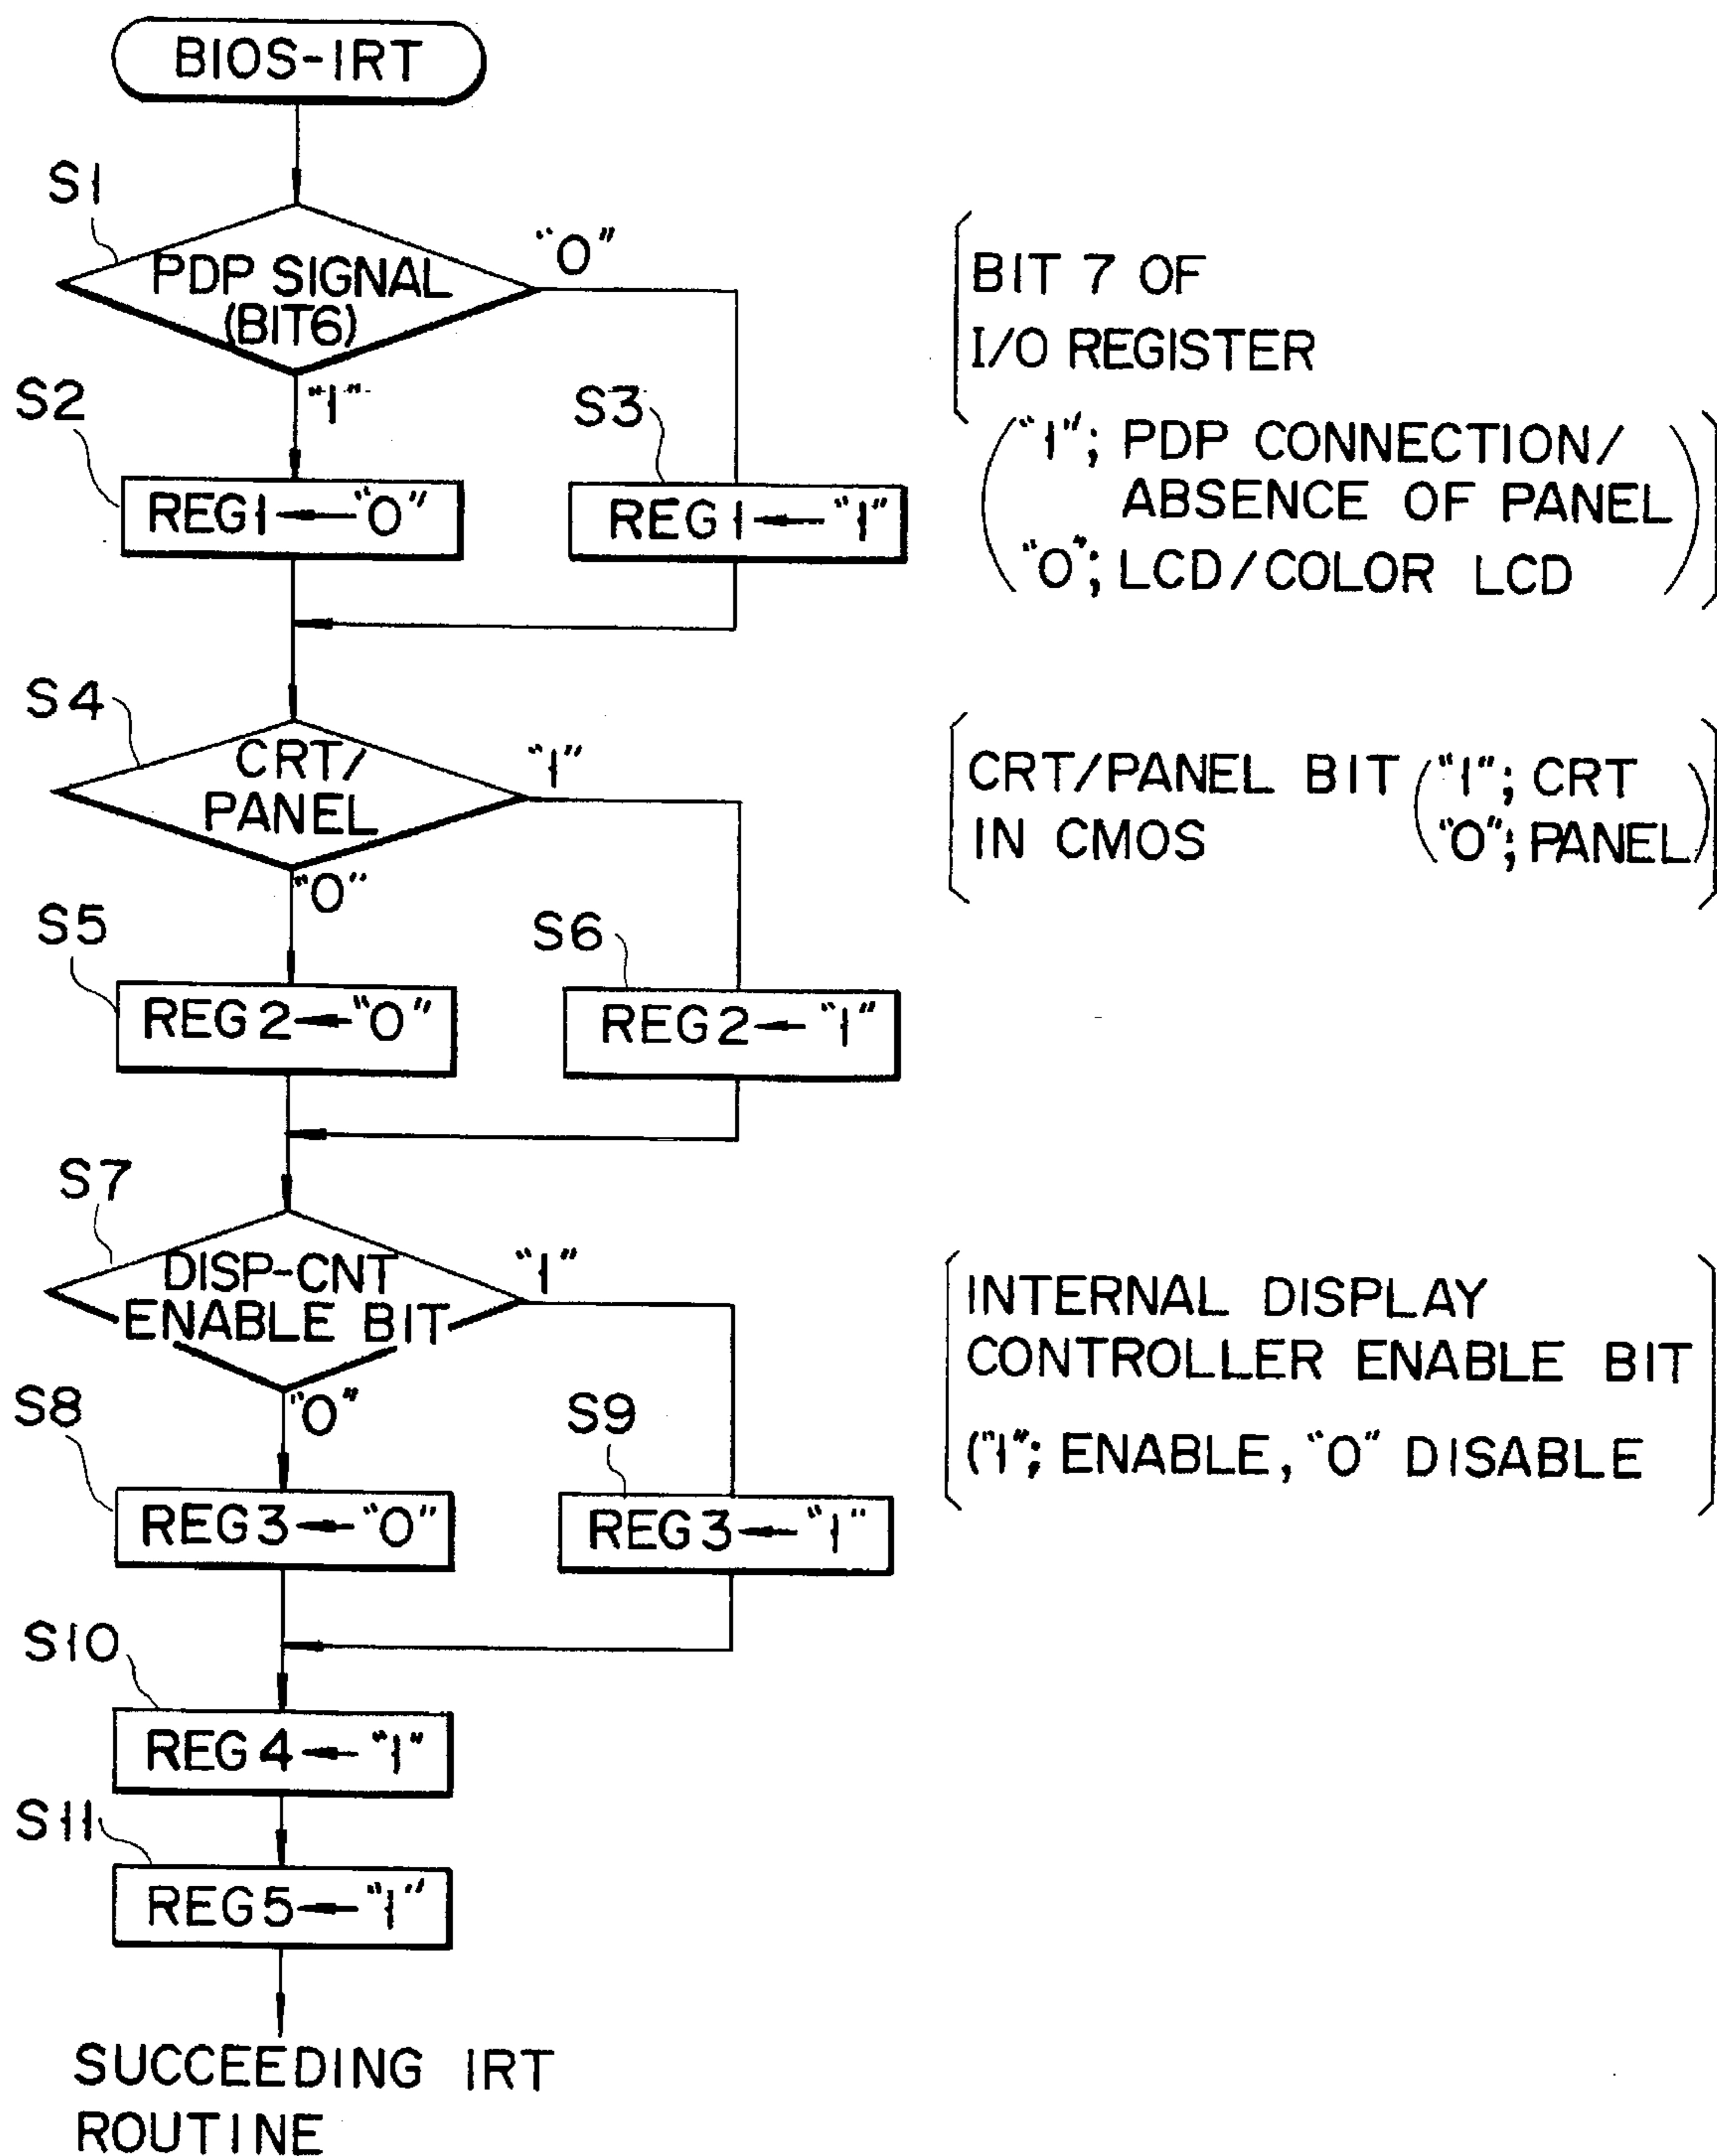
BIOS-IRT

S1

PDP SIGNAL (BIT6)

"0"

"1"

S2

REG1 ← "0"

S3

REG1 ← "1"

BIT 7 OF I/O REGISTER

("1"; PDP CONNECTION/ ABSENCE OF PANEL "0"; LCD/COLOR LCD)

S4

CRT/ PANEL

"1"

"0"

S5

REG2 ← "0"

S6

REG2 ← "1"

CRT/PANEL BIT IN CMOS ("1"; CRT "0"; PANEL)

S7

DISP-CNT ENABLE BIT

"1"

"0"

S8

REG3 ← "0"

S9

REG3 ← "1"

INTERNAL DISPLAY CONTROLLER ENABLE BIT ("1"; ENABLE, "0" DISABLE

S10

REG4 ← "1"

S11

REG5 ← "1"

SUCCEEDING IRT ROUTINE